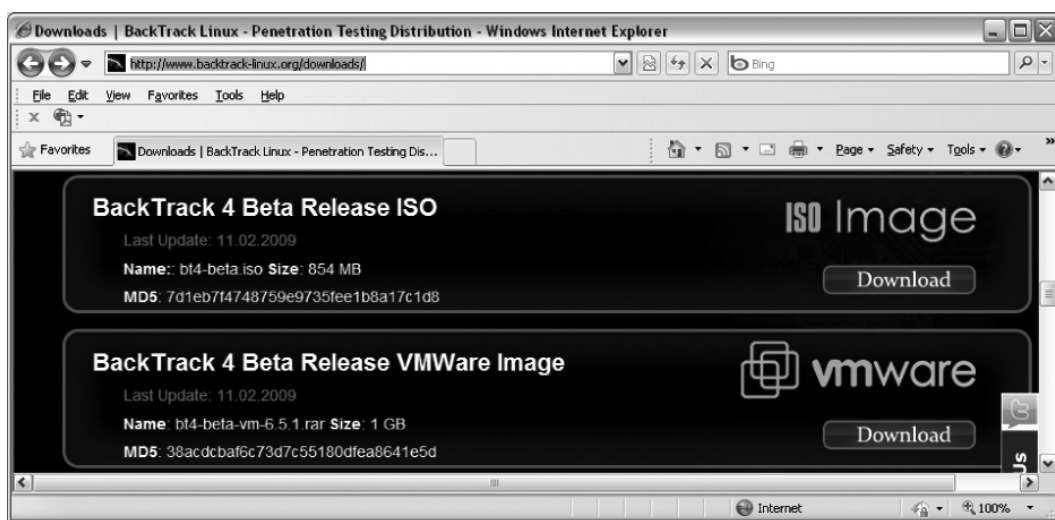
Downloads | BackTrack Linux - Penetration Testing Distribution - Windows Internet Explorer

http://www.backtrack-linux.org/downloads/

Bing

File Edit View Favorites Tools Help

Favorites

Downloads | BackTrack Linux - Penetration Testing Dis...

Page ▾ Safety ▾ Tools ▾

BackTrack 4 Beta Release ISO

Last Update: 11.02.2009

Name:: bt4-beta.iso Size: 854 MB

MD5: 7d1eb7f4748759e9735fee1b8a17c1d8

ISO Image

Download

BackTrack 4 Beta Release VMWare Image

Last Update: 11.02.2009

Name: bt4-beta-vm-6.5.1.rar Size: 1 GB

MD5: 38acdcbaf6c73d7c55180dfea8641e5d

vmware

Download

US

Internet

100%